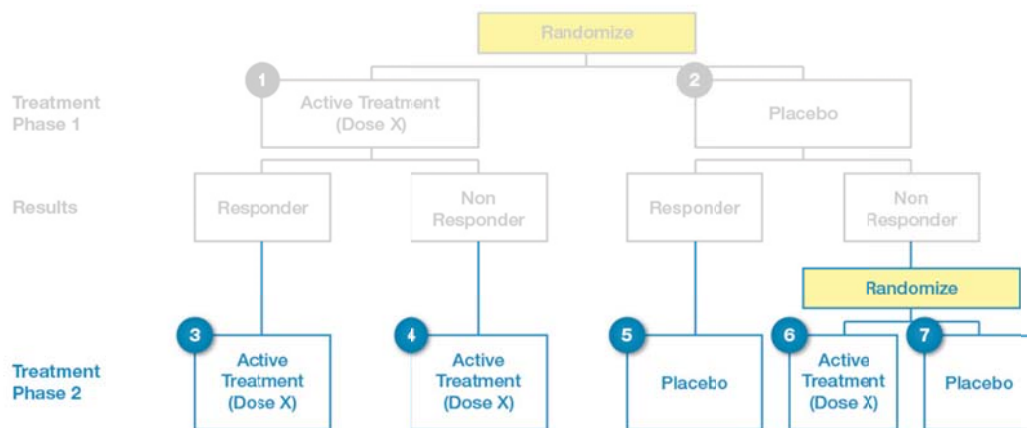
Randomize

Treatment Phase 1

1 Active Treatment (Dose X)

2 Placebo

Results

Responder

Non Responder

Responder

Non Responder

Randomize

Treatment Phase 2

3 Active Treatment (Dose X)

4 Active Treatment (Dose X)

5 Placebo

6 Active Treatment (Dose X)

7 Placebo